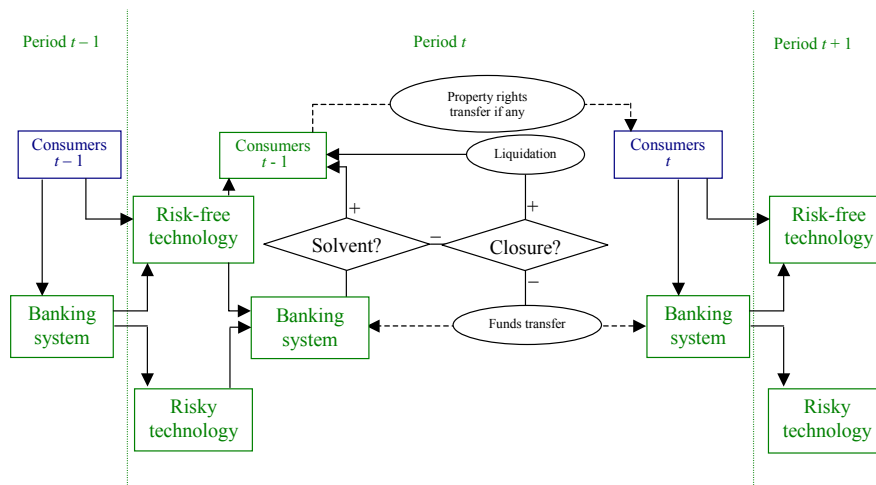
Period $t-1$

Period $t$

Period $t+1$

Property rights transfer if any

Consumers $t-1$

Consumers $t$ - 1

Liquidation

Consumers $t$

Risk-free technology

+

+

Solvent?

–

Closure?

Risk-free technology

–

Banking system

Banking system

Funds transfer

Banking system

Risky technology

Risky technology